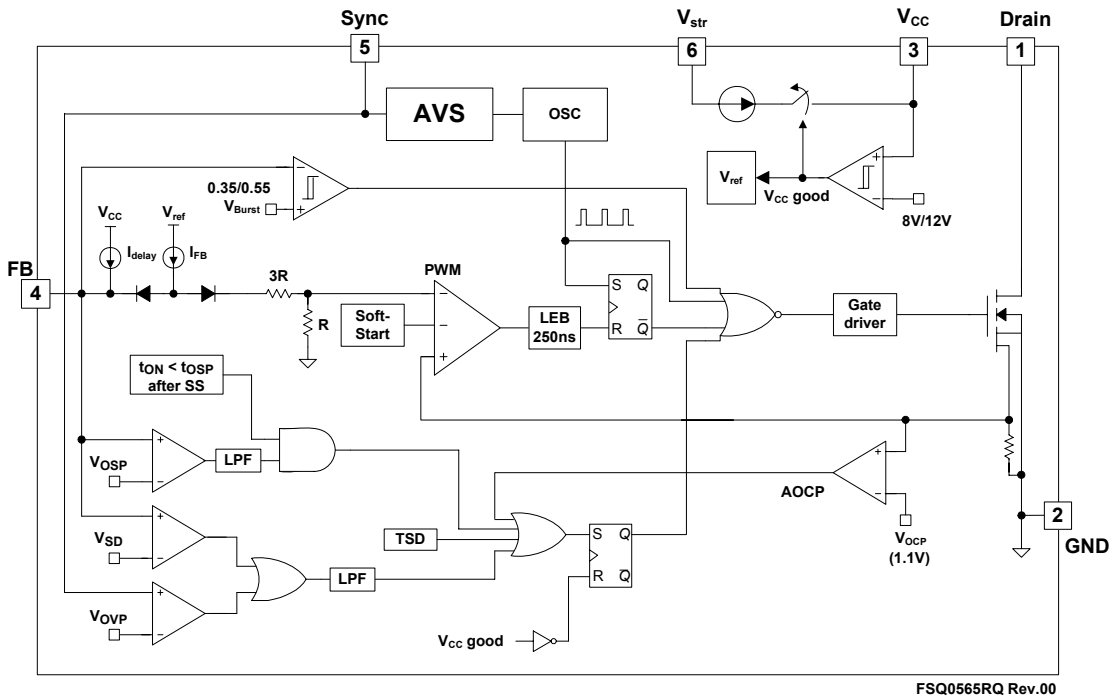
Sync
$V_{str}$
$V_{CC}$
Drain
5
6
3
1
AVS
OSC
$V_{ref}$
$V_{CC}$ good
8V/12V
0.35/0.55
$V_{Burst}$
$V_{CC}$
$V_{ref}$
$I_{delay}$
$I_{FB}$
FB
4
3R
R
PWM
Soft-Start
LEB 250ns
S
Q
R
$\overline{Q}$
Gate driver
$t_{ON} < t_{OSP}$ after SS
$V_{OSP}$
LPF
AOCP
$V_{OCP}$ (1.1V)
2
GND
TSD
$V_{SD}$
LPF
S
Q
R
$\overline{Q}$
$V_{OVP}$
$V_{CC}$ good
FSQ0565RQ Rev.00